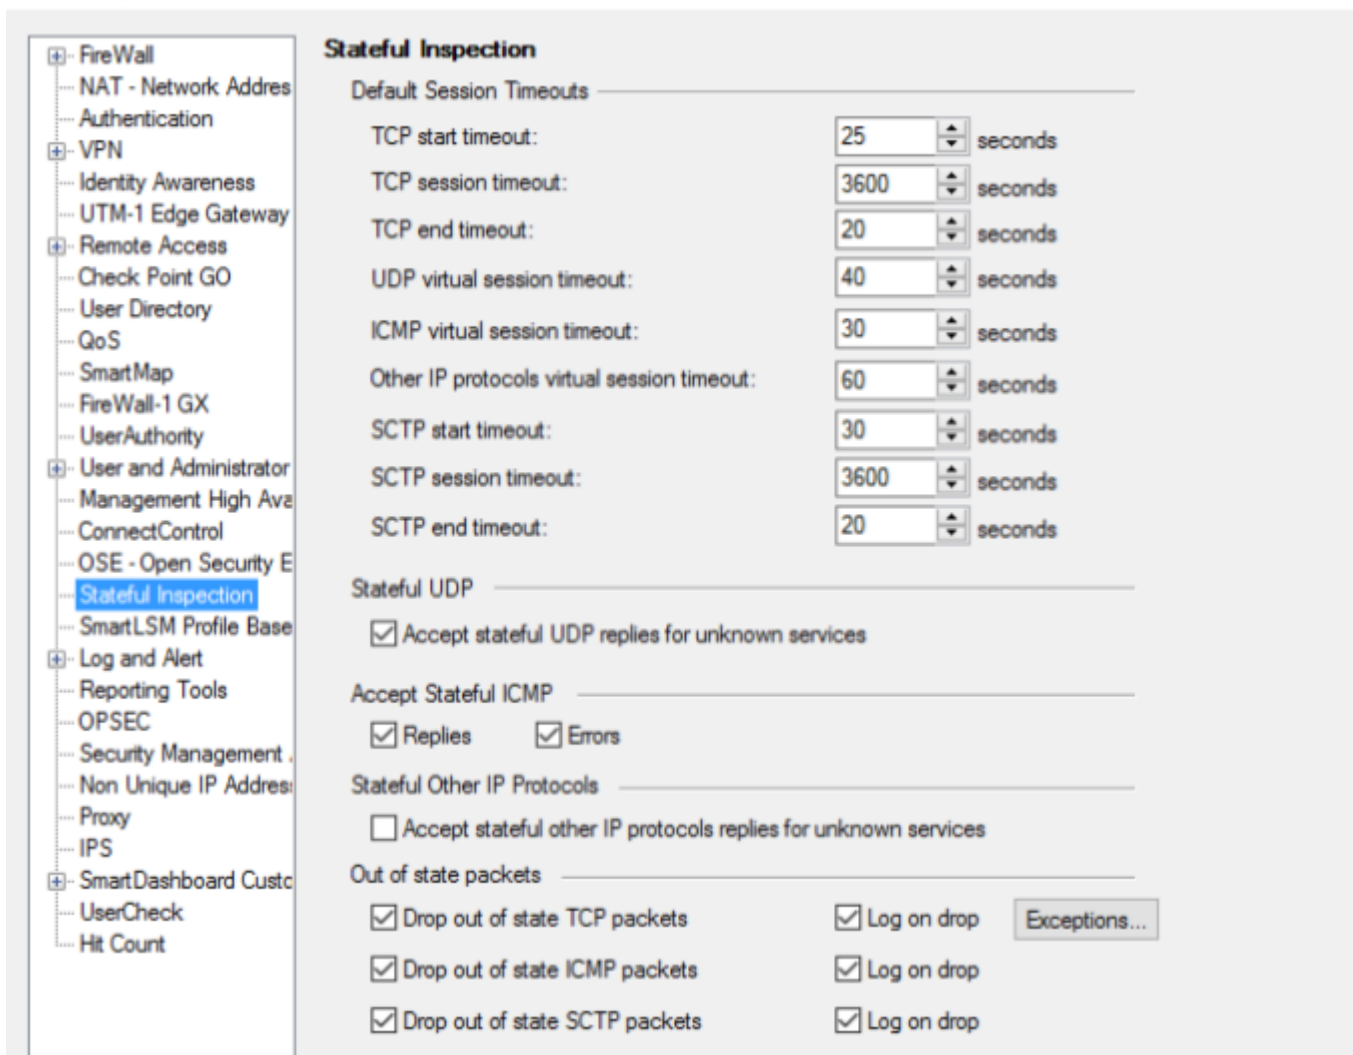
FireWall
NAT - Network Addres
Authentication
VPN
Identity Awareness
UTM-1 Edge Gateway
Remote Access
Check Point GO
User Directory
QoS
SmartMap
FireWall-1 GX
UserAuthority
User and Administrator
Management High Ava
ConnectControl
OSE - Open Security E
Stateful Inspection
SmartLSM Profile Base
Log and Alert
Reporting Tools
OPSEC
Security Management
Non Unique IP Addres
Proxy
IPS
SmartDashboard Custo
UserCheck
Hit Count

Stateful Inspection

Default Session Timeouts

TCP start timeout: 25 seconds
TCP session timeout: 3600 seconds
TCP end timeout: 20 seconds
UDP virtual session timeout: 40 seconds
ICMP virtual session timeout: 30 seconds
Other IP protocols virtual session timeout: 60 seconds
SCTP start timeout: 30 seconds
SCTP session timeout: 3600 seconds
SCTP end timeout: 20 seconds

Stateful UDP

Accept stateful UDP replies for unknown services

Accept Stateful ICMP

Replies Errors

Stateful Other IP Protocols

Accept stateful other IP protocols replies for unknown services

Out of state packets

Drop out of state TCP packets Log on drop Exceptions...
Drop out of state ICMP packets Log on drop
Drop out of state SCTP packets Log on drop